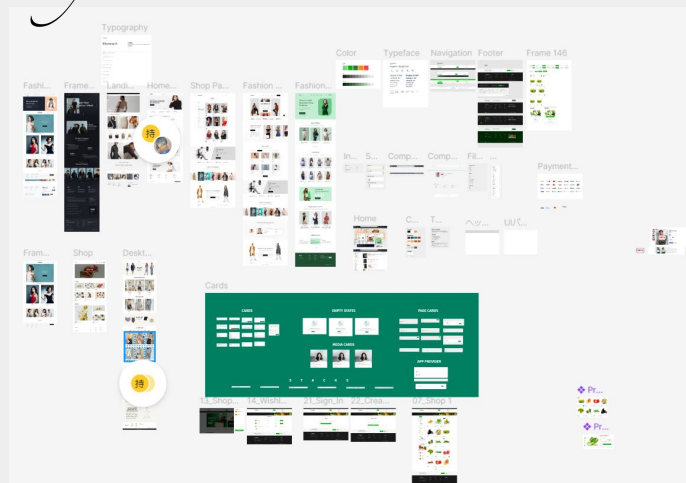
Typography

Color
Typeface
Navigation
Footer
Frame 146

Fashi...
Frame...
Landi...
Home...
Shop Pa...
Fashion ...
Fashion...

持

In...
S...
Comp...
Comp...
Fil...
Payment...

Home
C...
T...
ヘッ...
UIで...

Fram...
Shop
Deskt...

Cards

CARDS
EMPTY STATES
PAGE CARDS
MEDIA CARDS
APP PREVIEWS

持

13_Shop...
14_Wishl...
21_Sign In
22_Crea...
07_Shop 1

Pr...
Pr...